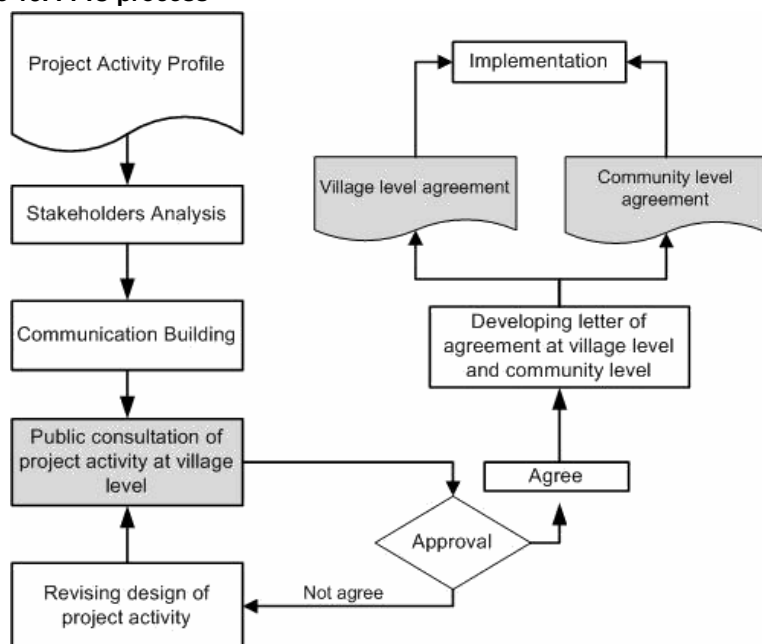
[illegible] process

Project Activity Profile

Stakeholders Analysis

Communication Building

Public consultation of project activity at village level

Revising design of project activity

Not agree

Approval

Agree

Developing letter of agreement at village level and community level

Village level agreement

Community level agreement

Implementation